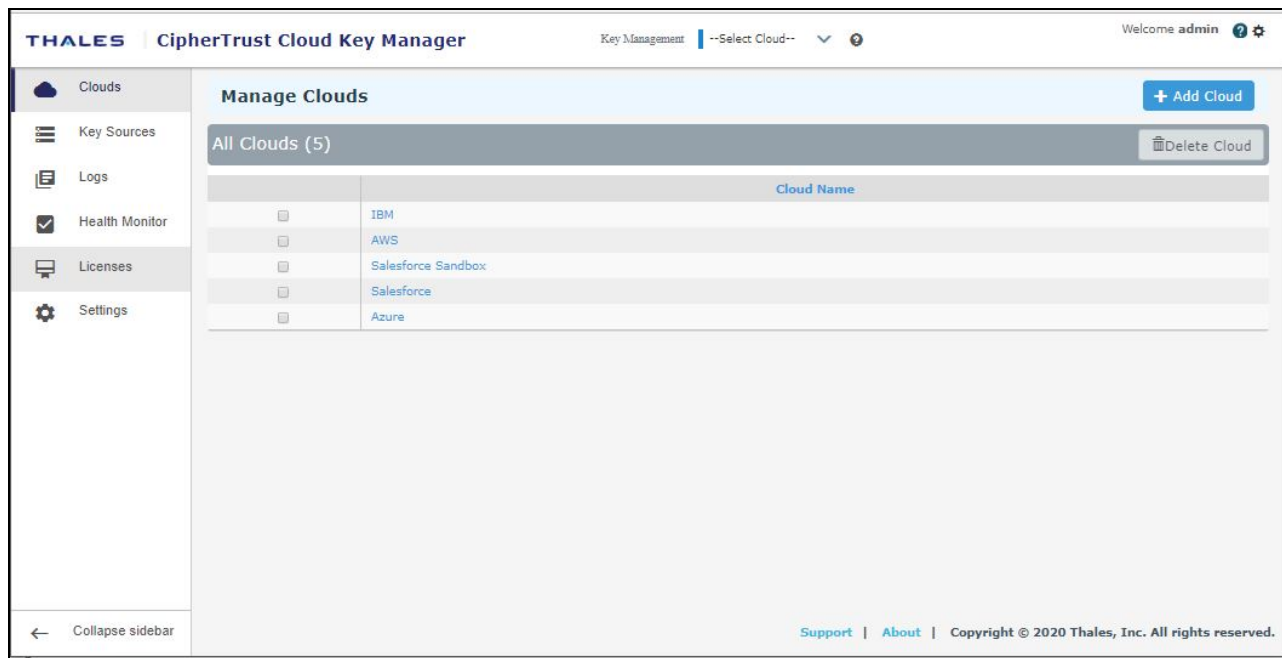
THALES | CipherTrust Cloud Key Manager

Key Management --Select Cloud--

Welcome admin

Clouds
Key Sources
Logs
Health Monitor
Licenses
Settings

Manage Clouds

+ Add Cloud

All Clouds (5)

Delete Cloud

| | Cloud Name |
|---|---|
| | IBM |
| | AWS |
| | Salesforce Sandbox |
| | Salesforce |
| | Azure |

Collapse sidebar

Support | About | Copyright © 2020 Thales, Inc. All rights reserved.